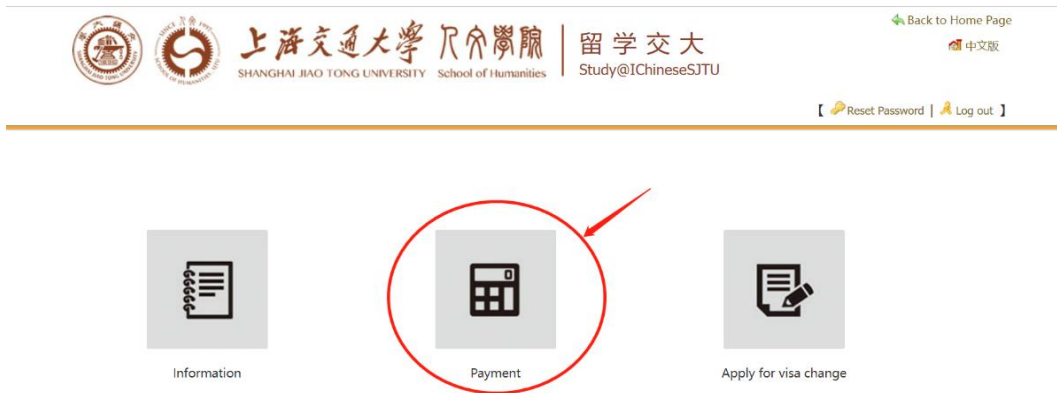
上海交通大学 人文学院 | 留学交大
SHANGHAI JIAO TONG UNIVERSITY School of Humanities Study@IChineseSJTU

Back to Home Page
中文版

【 Reset Password | Log out 】

Information

Payment

Apply for visa change